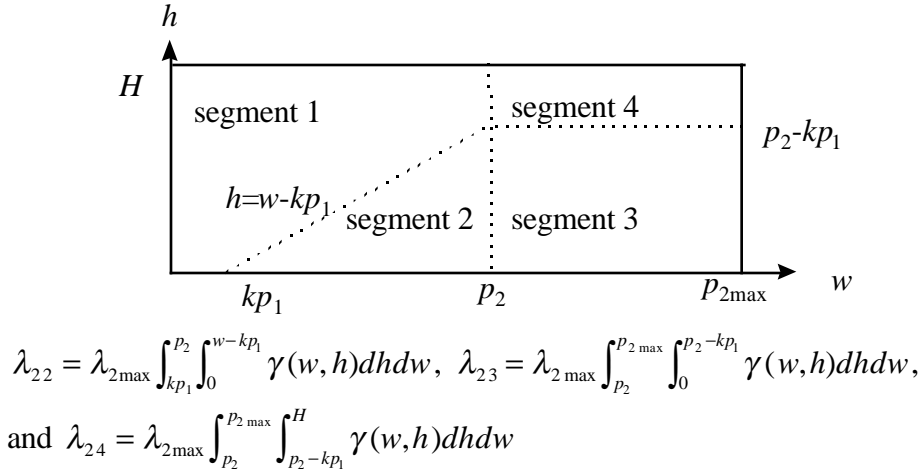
$h$

$H$

segment 1

segment 4

$p_2$-$kp_1$

$h$=$w$-$kp_1$

segment 2

segment 3

$kp_1$

$p_2$

$p_{2\max}$

$w$

$\lambda_{22} = \lambda_{2\max}\int_{kp_1}^{p_2}\int_0^{w-kp_1}\gamma(w,h)dhdw$, $\lambda_{23} = \lambda_{2\max}\int_{p_2}^{p_{2\max}}\int_0^{p_2-kp_1}\gamma(w,h)dhdw$,

and $\lambda_{24} = \lambda_{2\max}\int_{p_2}^{p_{2\max}}\int_{p_2-kp_1}^{H}\gamma(w,h)dhdw$